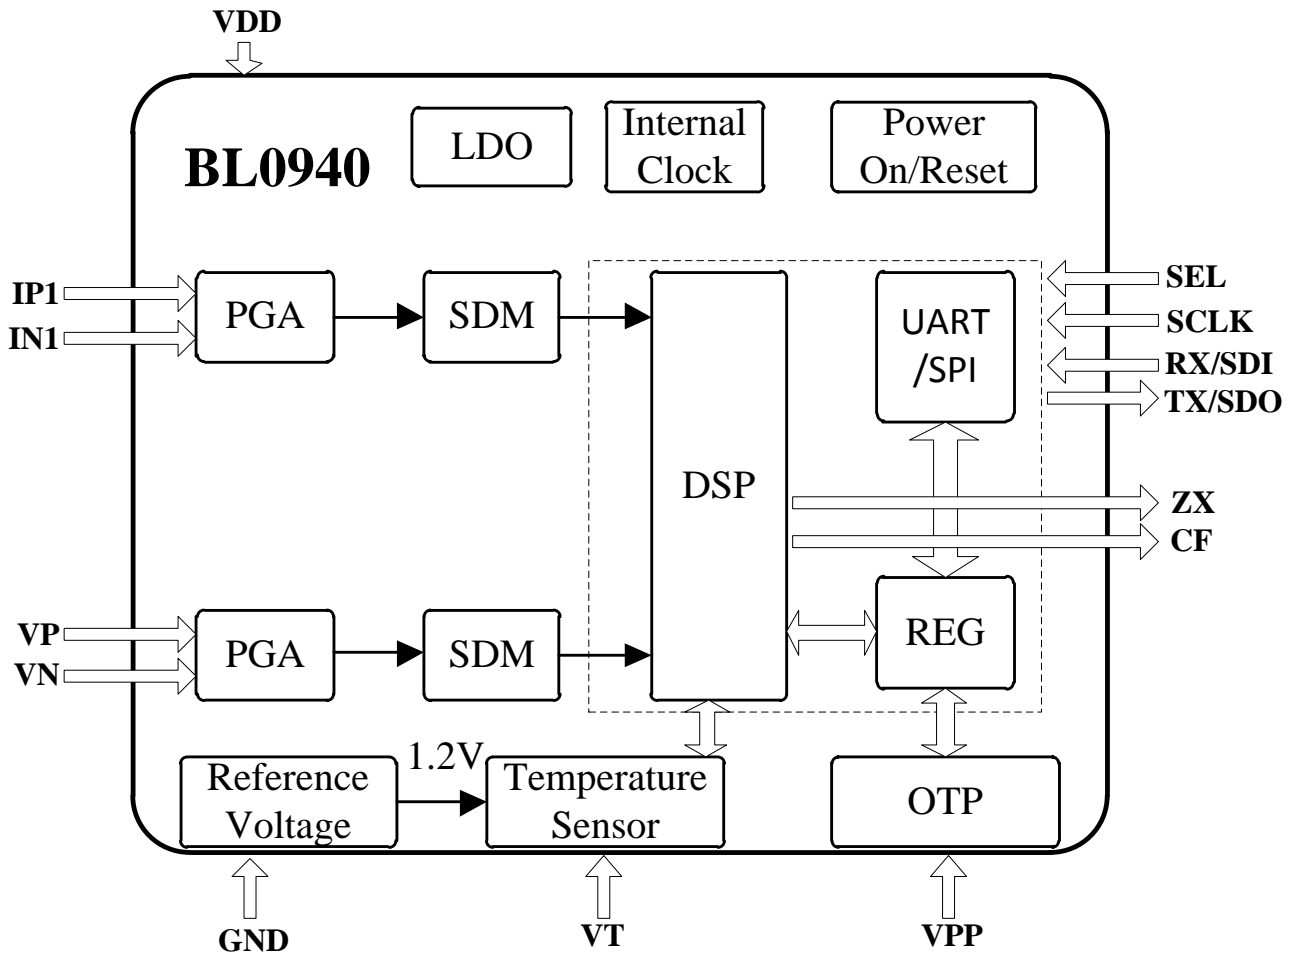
VDD

BL0940

LDO

Internal Clock

Power On/Reset

IP1
IN1

PGA

SDM

DSP

UART /SPI

SEL
SCLK
RX/SDI
TX/SDO

ZX
CF

VP
VN

PGA

SDM

REG

Reference Voltage

1.2V

Temperature Sensor

OTP

GND

VT

VPP